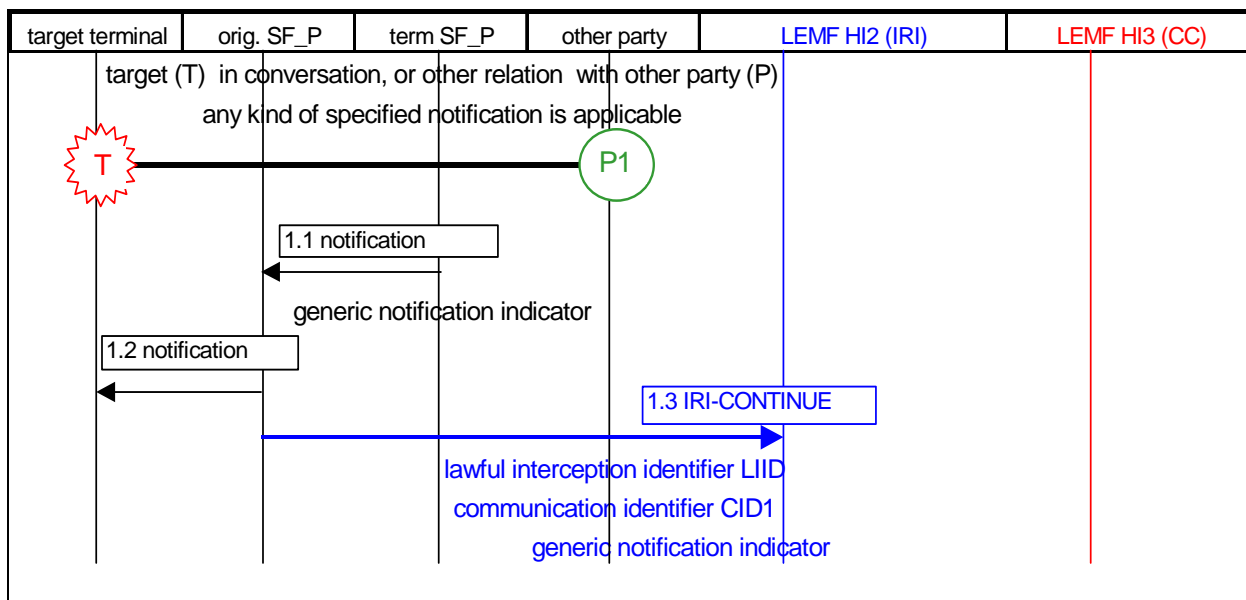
| target terminal | orig. SF_P | term SF_P | other party | LEMF HI2 (IRI) | LEMF HI3 (CC) |
|---|---|---|---|---|---|

target (T) in conversation, or other relation with other party (P)

any kind of specified notification is applicable

T

P1

1.1 notification

generic notification indicator

1.2 notification

1.3 IRI-CONTINUE

lawful interception identifier LIID

communication identifier CID1

generic notification indicator